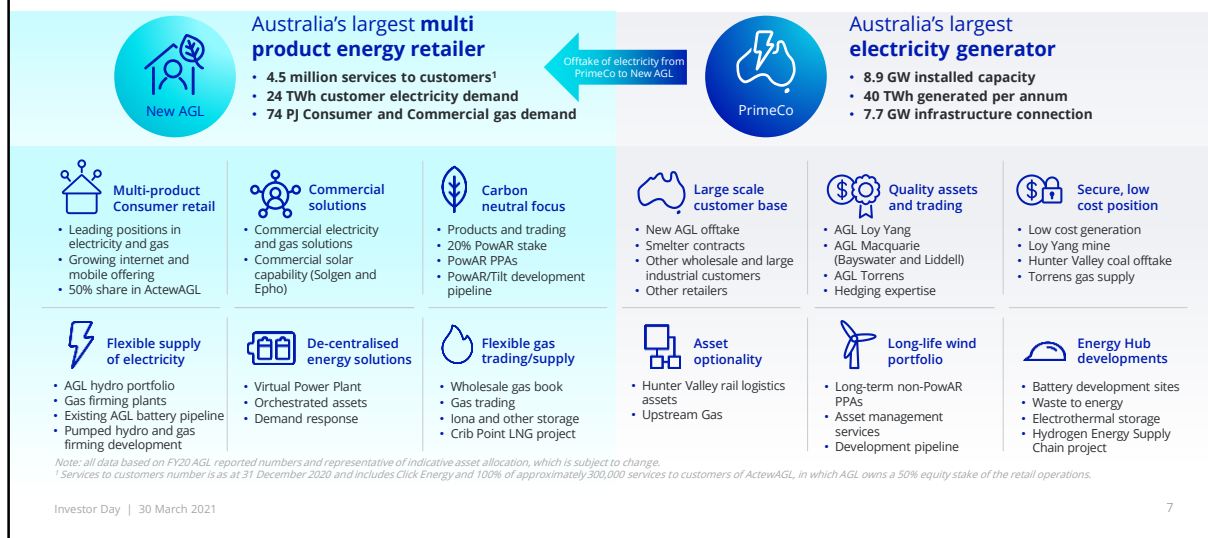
New AGL

Australia's largest **multi product energy retailer**

- **4.5 million services to customers¹**
- **24 TWh customer electricity demand**
- **74 PJ Consumer and Commercial gas demand**

Offtake of electricity from PrimeCo to New AGL

PrimeCo

Australia's largest **electricity generator**

- **8.9 GW installed capacity**
- **40 TWh generated per annum**
- **7.7 GW infrastructure connection**

**Multi-product Consumer retail**
- Leading positions in electricity and gas
- Growing internet and mobile offering
- 50% share in ActewAGL

**Commercial solutions**
- Commercial electricity and gas solutions
- Commercial solar capability (Solgen and Epho)

**Carbon neutral focus**
- Products and trading
- 20% PowAR stake
- PowAR PPAs
- PowAR/Tilt development pipeline

**Large scale customer base**
- New AGL offtake
- Smelter contracts
- Other wholesale and large industrial customers
- Other retailers

**Quality assets and trading**
- AGL Loy Yang
- AGL Macquarie (Bayswater and Liddell)
- AGL Torrens
- Hedging expertise

**Secure, low cost position**
- Low cost generation
- Loy Yang mine
- Hunter Valley coal offtake
- Torrens gas supply

**Flexible supply of electricity**
- AGL hydro portfolio
- Gas firming plants
- Existing AGL battery pipeline
- Pumped hydro and gas firming development

**De-centralised energy solutions**
- Virtual Power Plant
- Orchestrated assets
- Demand response

**Flexible gas trading/supply**
- Wholesale gas book
- Gas trading
- Iona and other storage
- Crib Point LNG project

**Asset optionality**
- Hunter Valley rail logistics assets
- Upstream Gas

**Long-life wind portfolio**
- Long-term non-PowAR PPAs
- Asset management services
- Development pipeline

**Energy Hub developments**
- Battery development sites
- Waste to energy
- Electrothermal storage
- Hydrogen Energy Supply Chain project

Note: all data based on FY20 AGL reported numbers and representative of indicative asset allocation, which is subject to change.
¹ Services to customers number is as at 31 December 2020 and includes Click Energy and 100% of approximately 300,000 services to customers of ActewAGL, in which AGL owns a 50% equity stake of the retail operations.

Investor Day | 30 March 2021

7